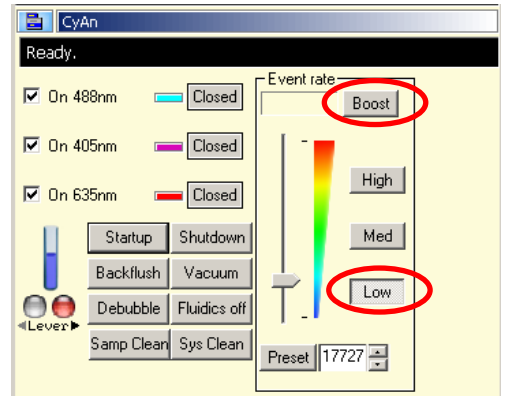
CyAn

Ready.

On 488nm Closed

On 405nm Closed

On 635nm Closed

Event rate

Boost

High

Med

Low

Startup Shutdown

Backflush Vacuum

Debubble Fluidics off

Samp Clean Sys Clean

Lever

Preset 17727